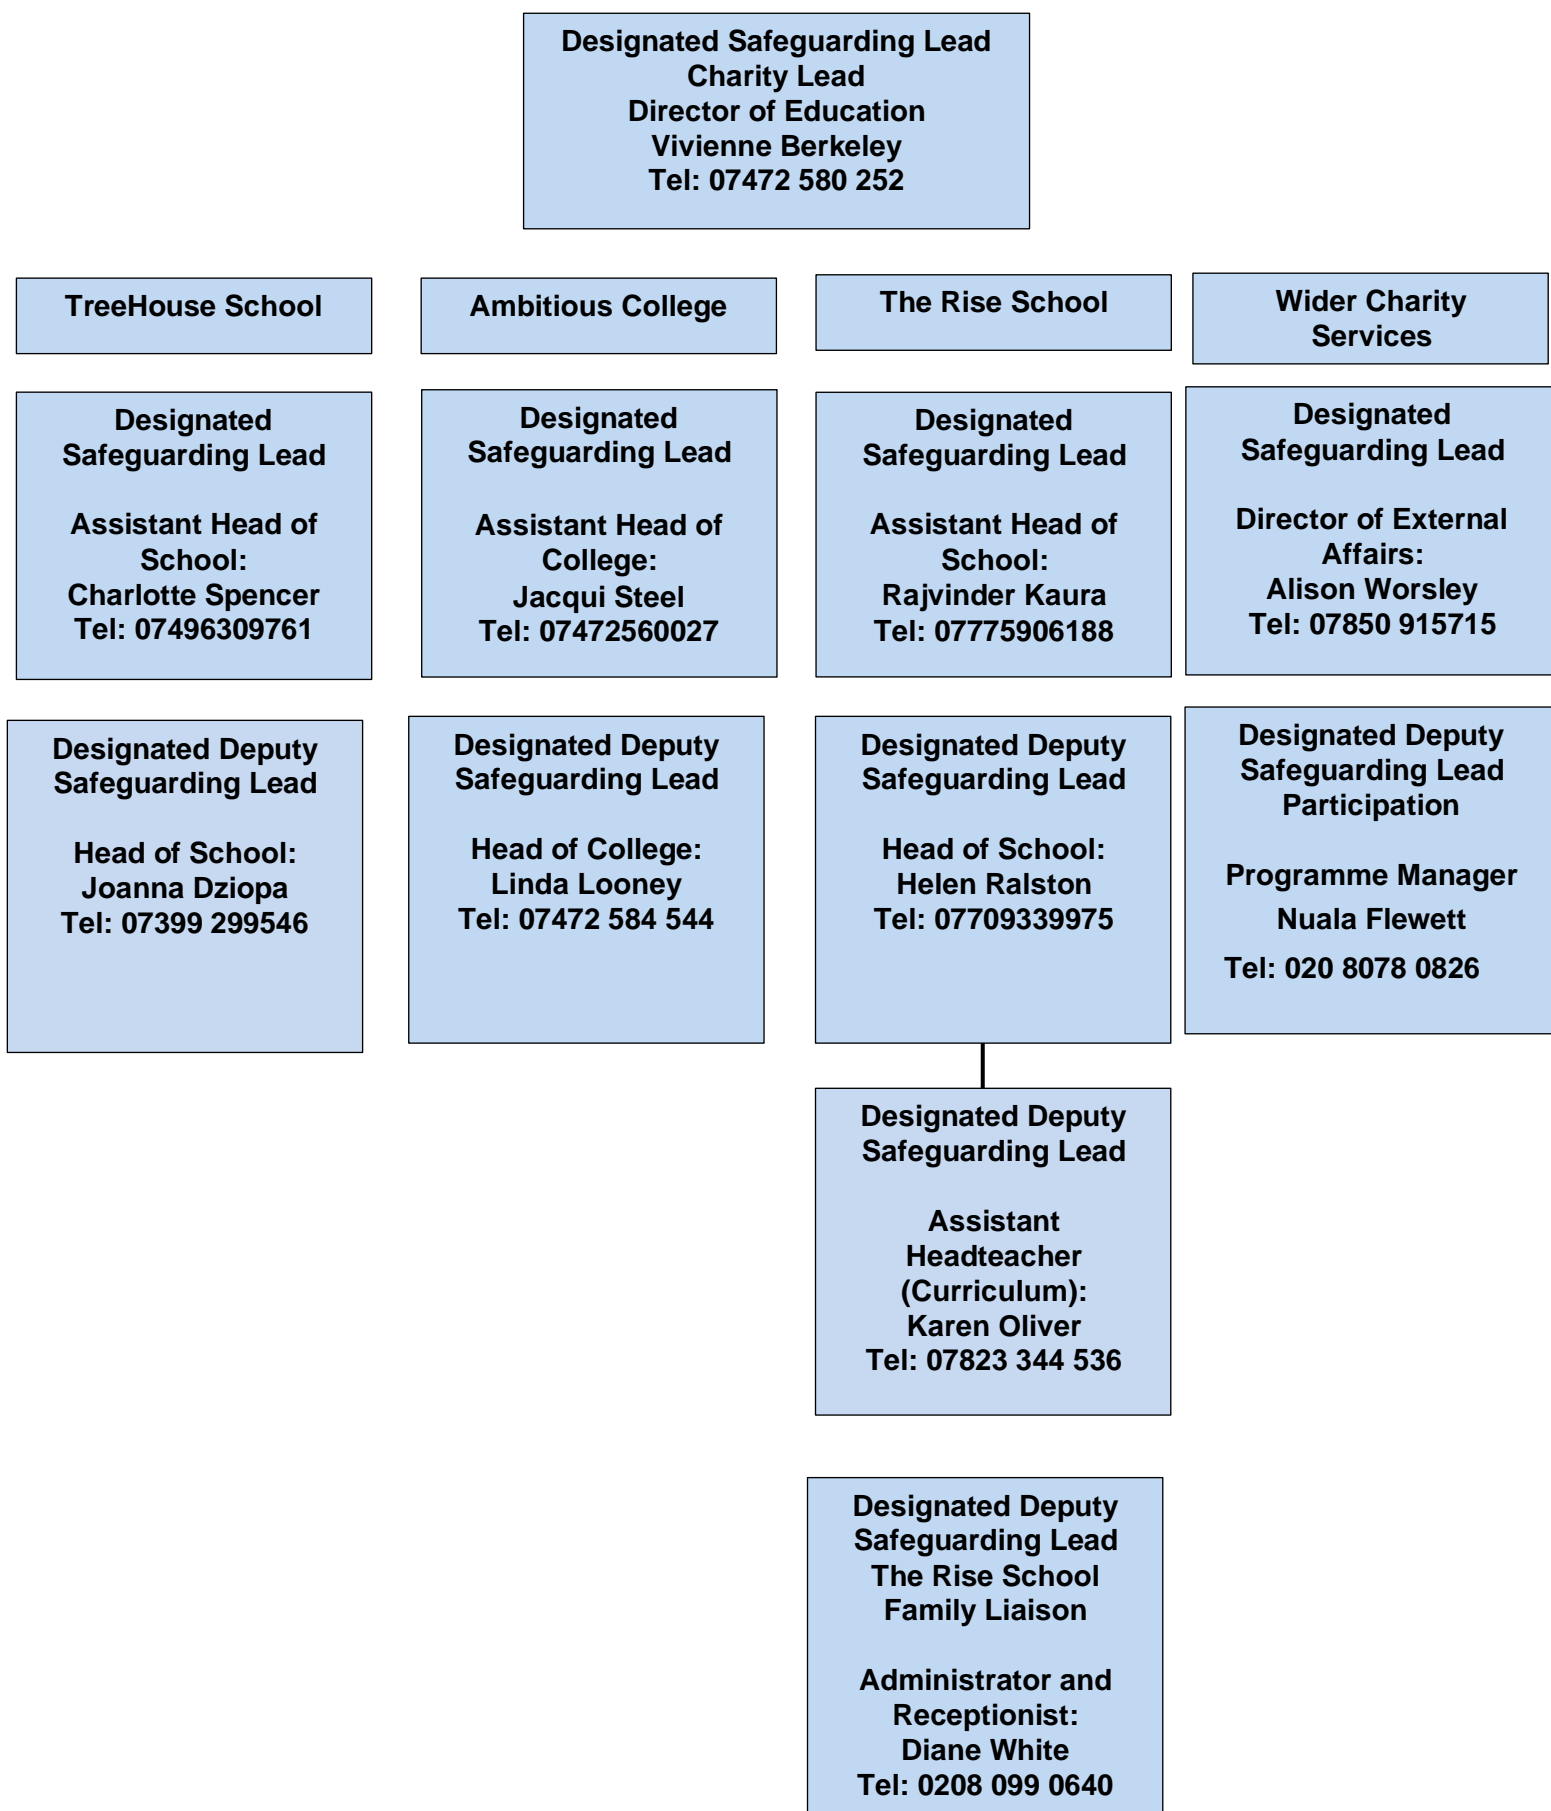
Designated Safeguarding Lead
Charity Lead
Director of Education
Vivienne Berkeley
Tel: 07472 580 252

TreeHouse School

Designated Safeguarding Lead

Assistant Head of School:
Charlotte Spencer
Tel: 07496309761

Designated Deputy Safeguarding Lead

Head of School:
Joanna Dziopa
Tel: 07399 299546

Ambitious College

Designated Safeguarding Lead

Assistant Head of College:
Jacqui Steel
Tel: 07472560027

Designated Deputy Safeguarding Lead

Head of College:
Linda Looney
Tel: 07472 584 544

The Rise School

Designated Safeguarding Lead

Assistant Head of School:
Rajvinder Kaura
Tel: 07775906188

Designated Deputy Safeguarding Lead

Head of School:
Helen Ralston
Tel: 07709339975

Designated Deputy Safeguarding Lead

Assistant Headteacher (Curriculum):
Karen Oliver
Tel: 07823 344 536

Designated Deputy Safeguarding Lead
The Rise School
Family Liaison

Administrator and Receptionist:
Diane White
Tel: 0208 099 0640

Wider Charity Services

Designated Safeguarding Lead

Director of External Affairs:
Alison Worsley
Tel: 07850 915715

Designated Deputy Safeguarding Lead
Participation

Programme Manager
Nuala Flewett

Tel: 020 8078 0826